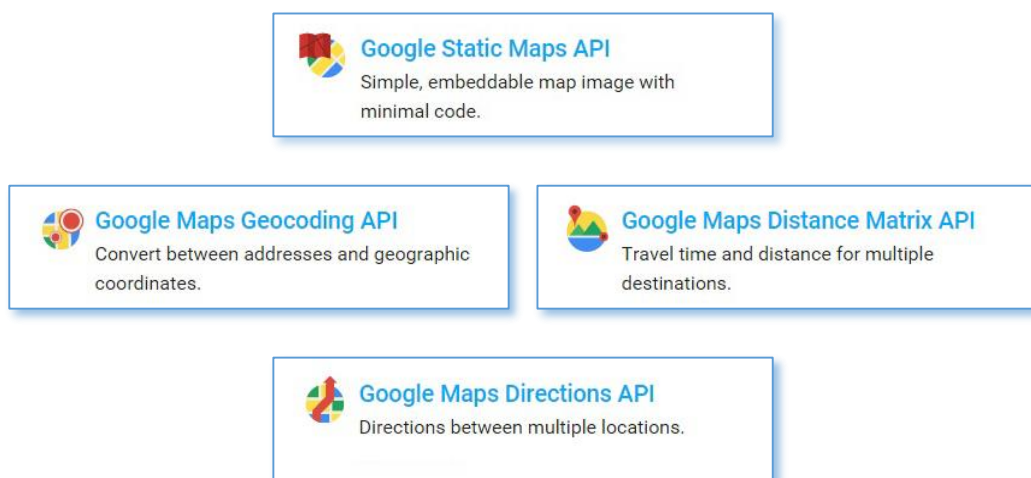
Google Static Maps API
Simple, embeddable map image with minimal code.

Google Maps Geocoding API
Convert between addresses and geographic coordinates.

Google Maps Distance Matrix API
Travel time and distance for multiple destinations.

Google Maps Directions API
Directions between multiple locations.